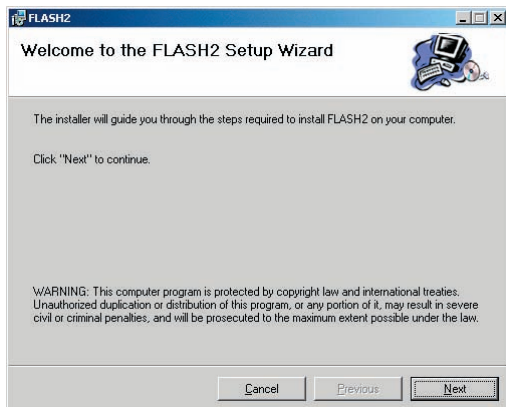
FLASH2

Welcome to the FLASH2 Setup Wizard

The installer will guide you through the steps required to install FLASH2 on your computer.

Click "Next" to continue.

WARNING: This computer program is protected by copyright law and international treaties. Unauthorized duplication or distribution of this program, or any portion of it, may result in severe civil or criminal penalties, and will be prosecuted to the maximum extent possible under the law.

Cancel
Previous
Next